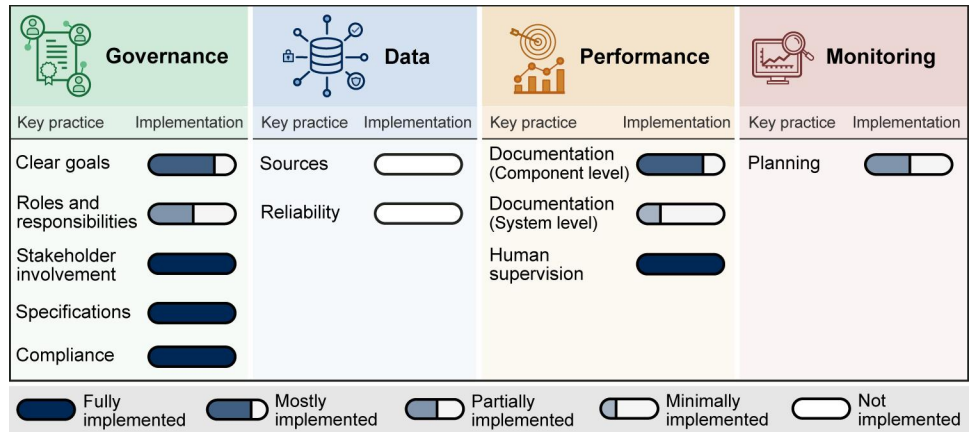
Governance

| Key practice | Implementation |
|---|---|
| Clear goals | |
| Roles and responsibilities | |
| Stakeholder involvement | |
| Specifications | |
| Compliance | |

Data

| Key practice | Implementation |
|---|---|
| Sources | |
| Reliability | |

Performance

| Key practice | Implementation |
|---|---|
| Documentation (Component level) | |
| Documentation (System level) | |
| Human supervision | |

Monitoring

| Key practice | Implementation |
|---|---|
| Planning | |

Fully implemented Mostly implemented Partially implemented Minimally implemented Not implemented